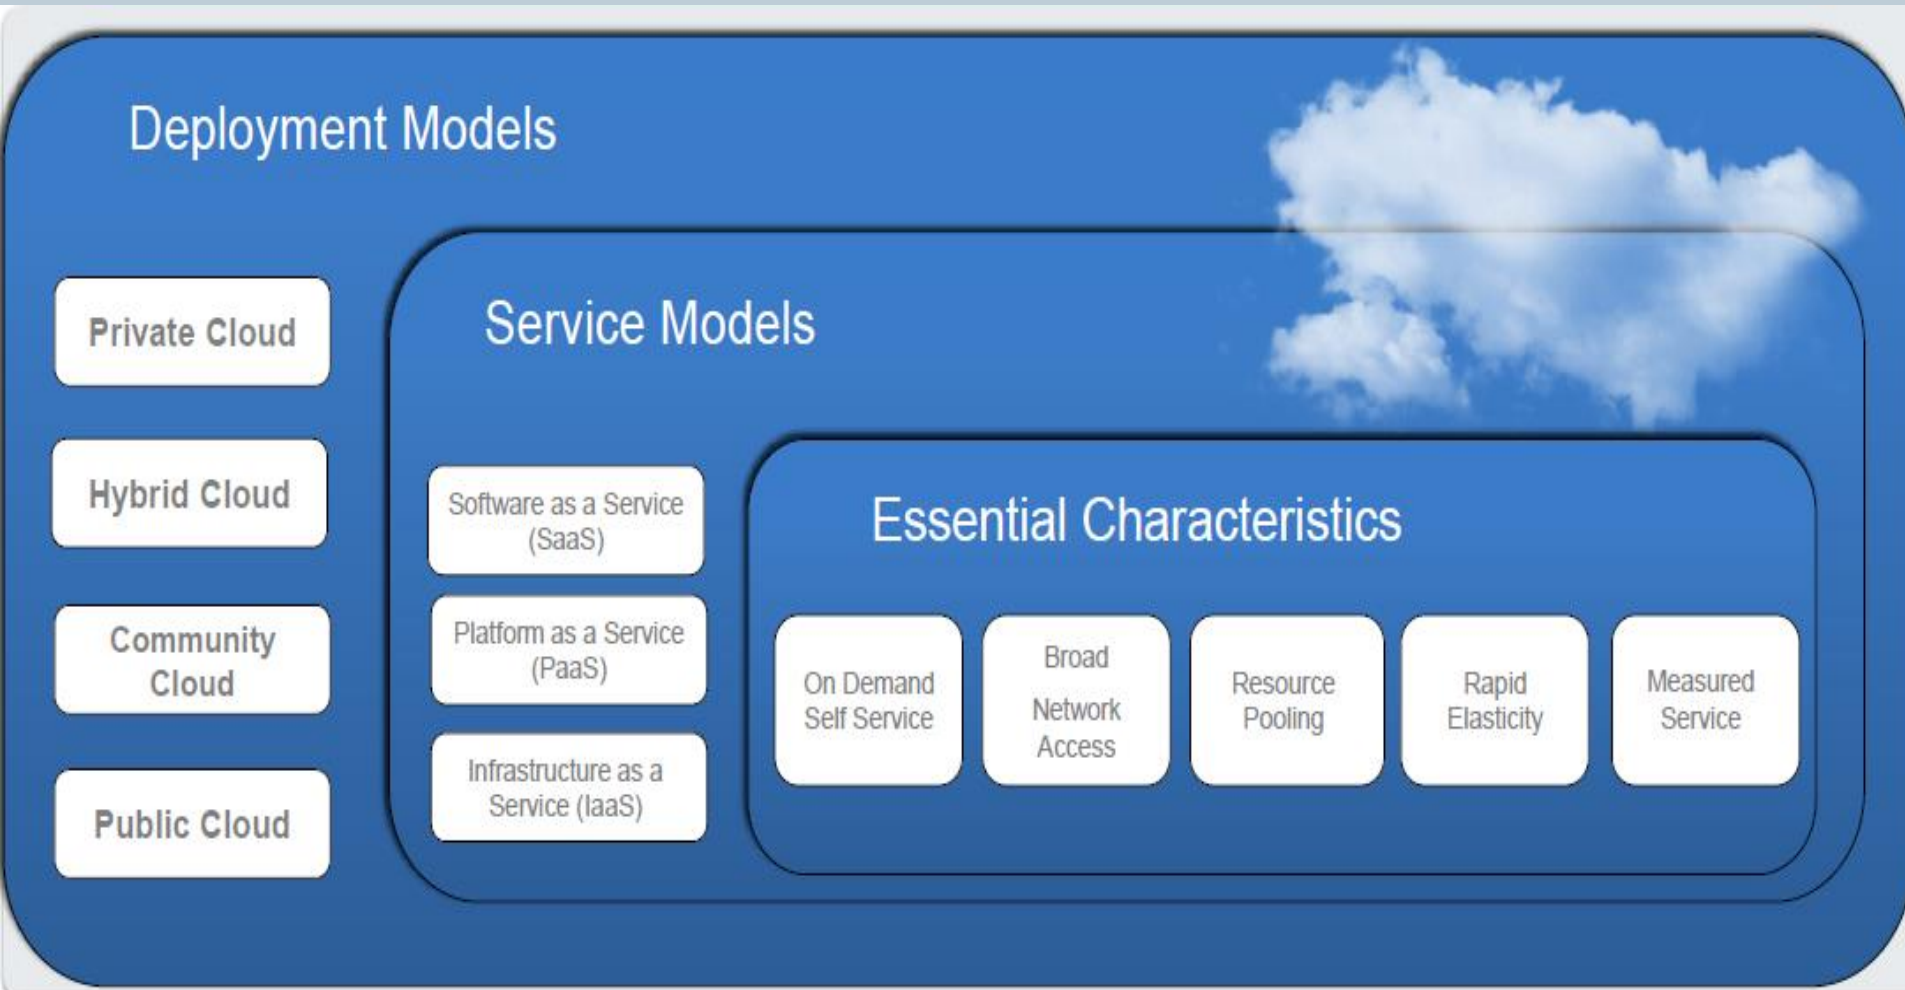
Deployment Models

Private Cloud

Hybrid Cloud

Community Cloud

Public Cloud

Service Models

Software as a Service (SaaS)

Platform as a Service (PaaS)

Infrastructure as a Service (IaaS)

Essential Characteristics

On Demand Self Service

Broad Network Access

Resource Pooling

Rapid Elasticity

Measured Service